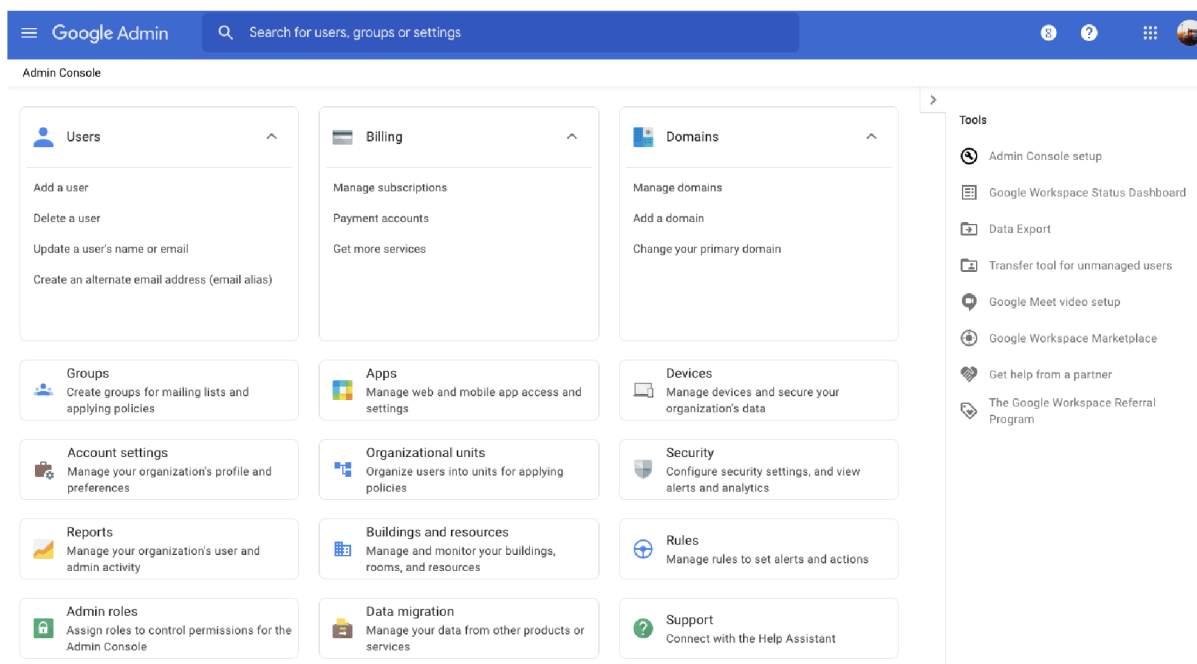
Google Admin

Search for users, groups or settings

8

Admin Console

Users

Add a user

Delete a user

Update a user's name or email

Create an alternate email address (email alias)

Billing

Manage subscriptions

Payment accounts

Get more services

Domains

Manage domains

Add a domain

Change your primary domain

Groups
Create groups for mailing lists and applying policies

Apps
Manage web and mobile app access and settings

Devices
Manage devices and secure your organization's data

Account settings
Manage your organization's profile and preferences

Organizational units
Organize users into units for applying policies

Security
Configure security settings, and view alerts and analytics

Reports
Manage your organization's user and admin activity

Buildings and resources
Manage and monitor your buildings, rooms, and resources

Rules
Manage rules to set alerts and actions

Admin roles
Assign roles to control permissions for the Admin Console

Data migration
Manage your data from other products or services

Support
Connect with the Help Assistant

Tools

Admin Console setup

Google Workspace Status Dashboard

Data Export

Transfer tool for unmanaged users

Google Meet video setup

Google Workspace Marketplace

Get help from a partner

The Google Workspace Referral Program